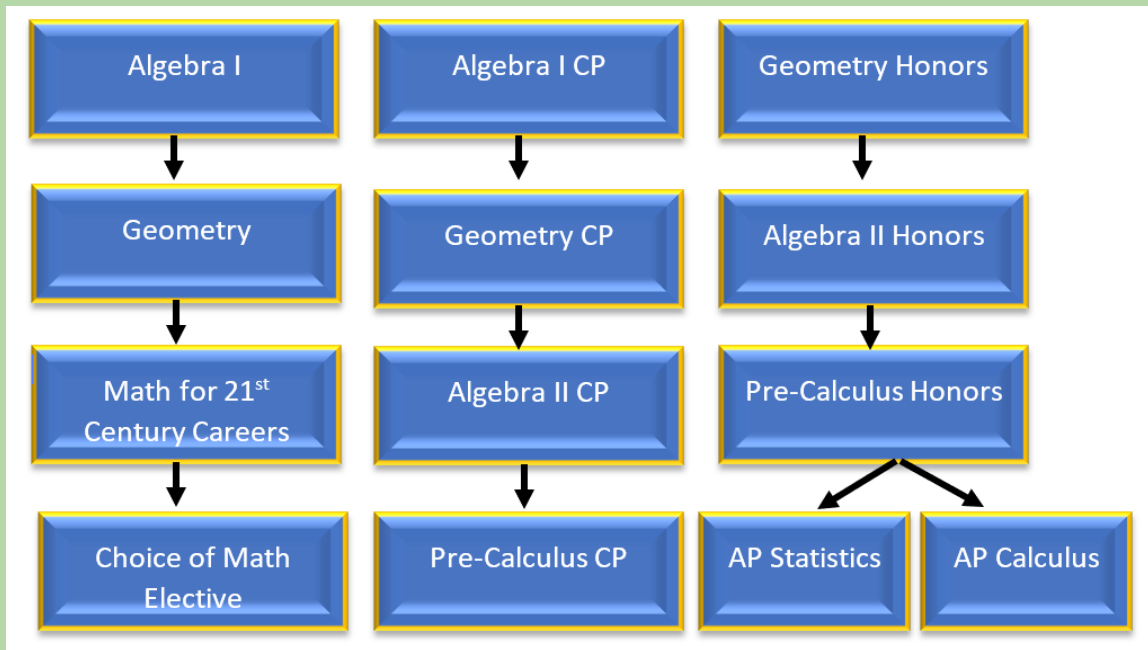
Algebra I

Geometry

Math for 21$^{st}$ Century Careers

Choice of Math Elective

Algebra I CP

Geometry CP

Algebra II CP

Pre-Calculus CP

Geometry Honors

Algebra II Honors

Pre-Calculus Honors

AP Statistics

AP Calculus